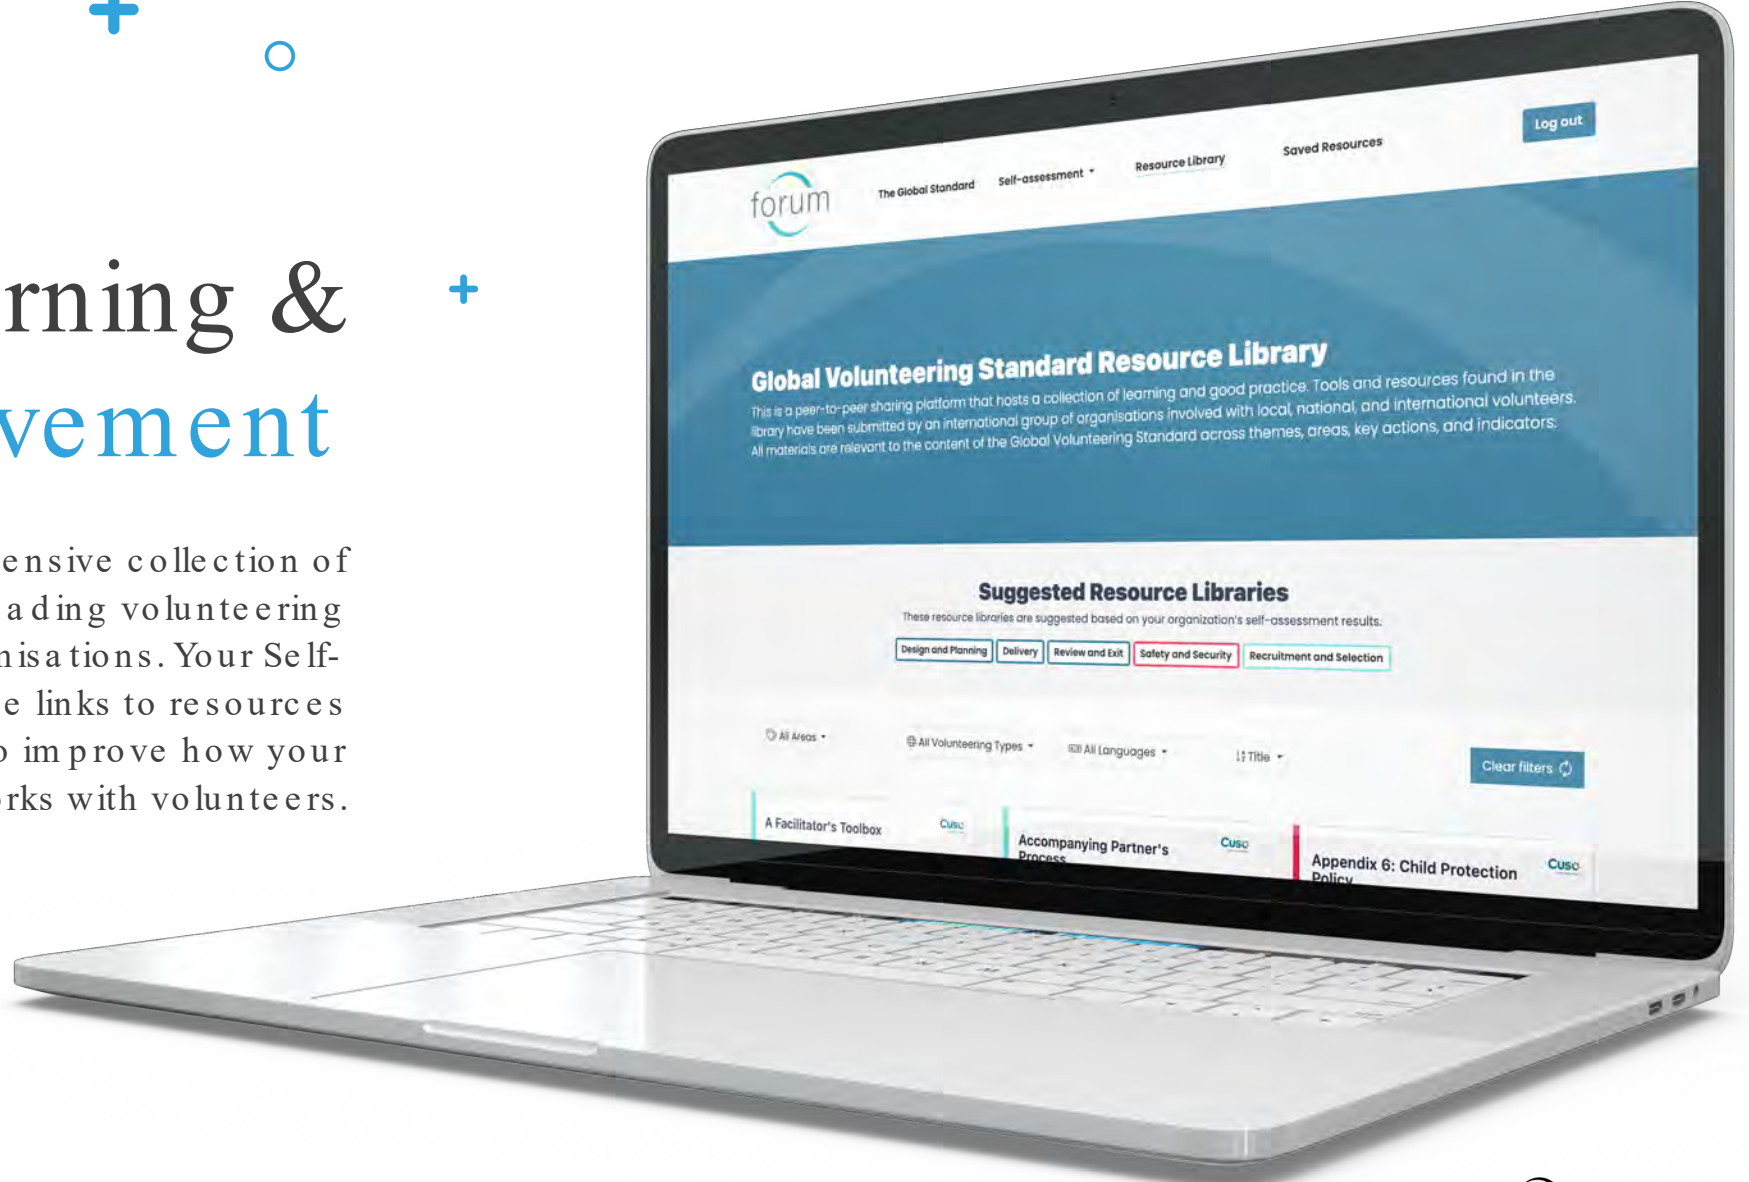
rning &
vement

ensive collection of ading volunteering nisations. Your Selfe links to resources improve how your rks with volunteers.

forum

The Global Standard

Self-assessment

Resource Library

Saved Resources

Log out

Global Volunteering Standard Resource Library

This is a peer-to-peer sharing platform that hosts a collection of learning and good practice. Tools and resources found in the library have been submitted by an international group of organisations involved with local, national, and international volunteers. All materials are relevant to the content of the Global Volunteering Standard across themes, areas, key actions, and indicators.

Suggested Resource Libraries

These resource libraries are suggested based on your organization's self-assessment results.

Design and Planning | Delivery | Review and Exit | Safety and Security | Recruitment and Selection

All Areas

All Volunteering Types

All Languages

Title

Clear filters

A Facilitator's Toolbox

Cuso

Accompanying Partner's Process

Cuso

Appendix 6: Child Protection Policy

Cuso